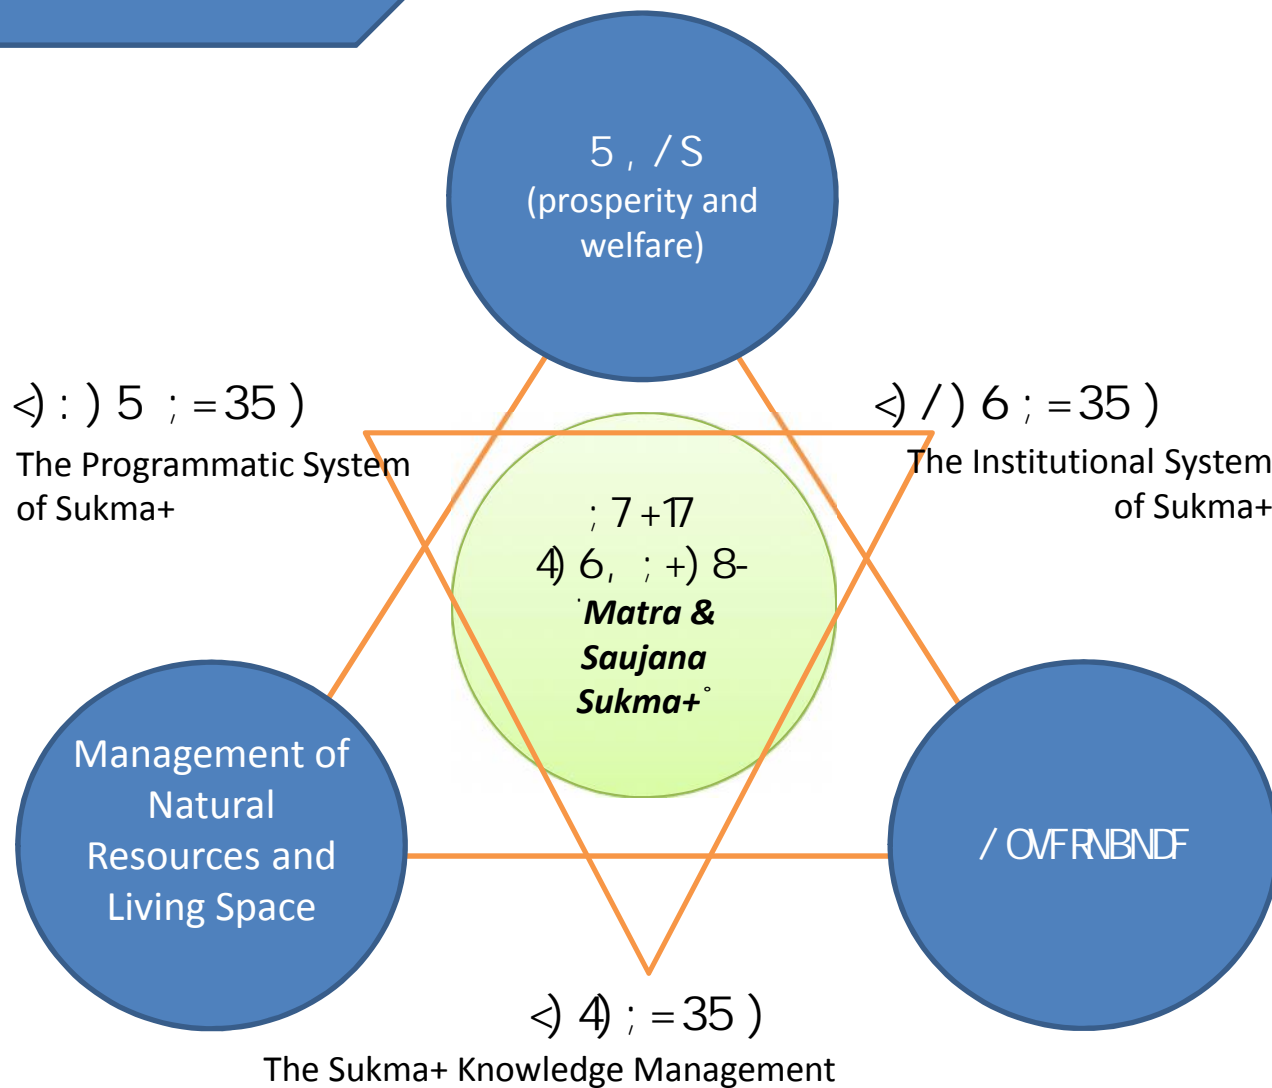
5 , / S
(prosperity and welfare)

<) : ) 5 ; =35 )
The Programmatic System of Sukma+

<) / ) 6 ; =35 )
The Institutional System of Sukma+

; 7 +17
4) 6, ; +) 8-
Matra & Saujana Sukma+

Management of Natural Resources and Living Space

/ OVFRNBNDF

<) 4) ; =35 )
The Sukma+ Knowledge Management